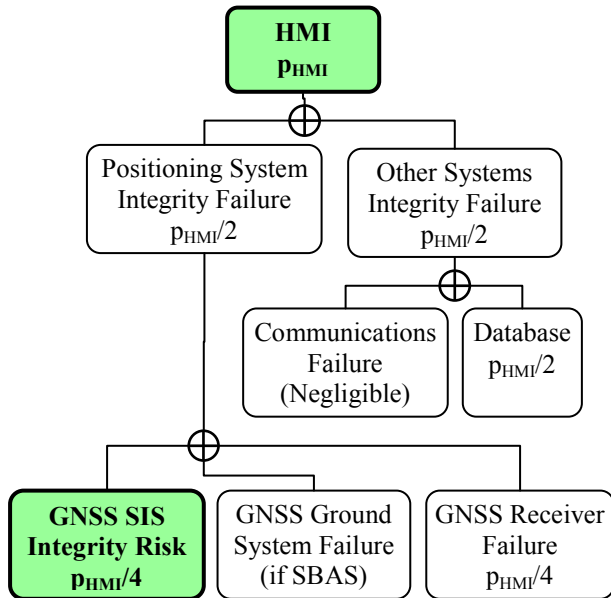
HMI
$p_{HMI}$

Positioning System Integrity Failure
$p_{HMI}/2$

Other Systems Integrity Failure
$p_{HMI}/2$

Communications Failure (Negligible)

Database
$p_{HMI}/2$

GNSS SIS Integrity Risk
$p_{HMI}/4$

GNSS Ground System Failure (if SBAS)

GNSS Receiver Failure
$p_{HMI}/4$